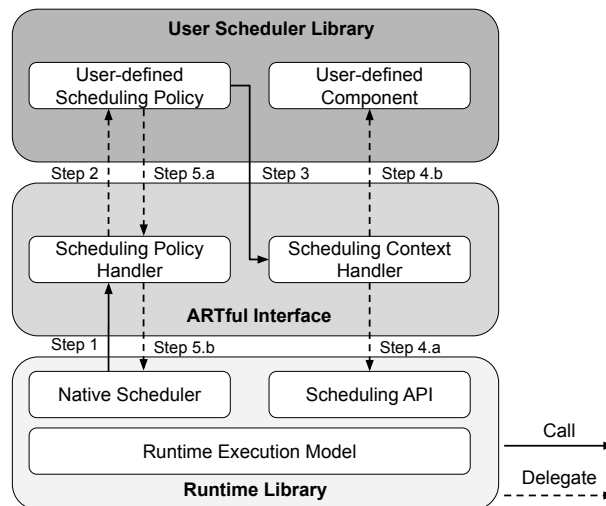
User Scheduler Library

User-defined Scheduling Policy

User-defined Component

Step 2

Step 5.a

Step 3

Step 4.b

Scheduling Policy Handler

Scheduling Context Handler

ARTful Interface

Step 1

Step 5.b

Step 4.a

Native Scheduler

Scheduling API

Runtime Execution Model

Runtime Library

Call

Delegate